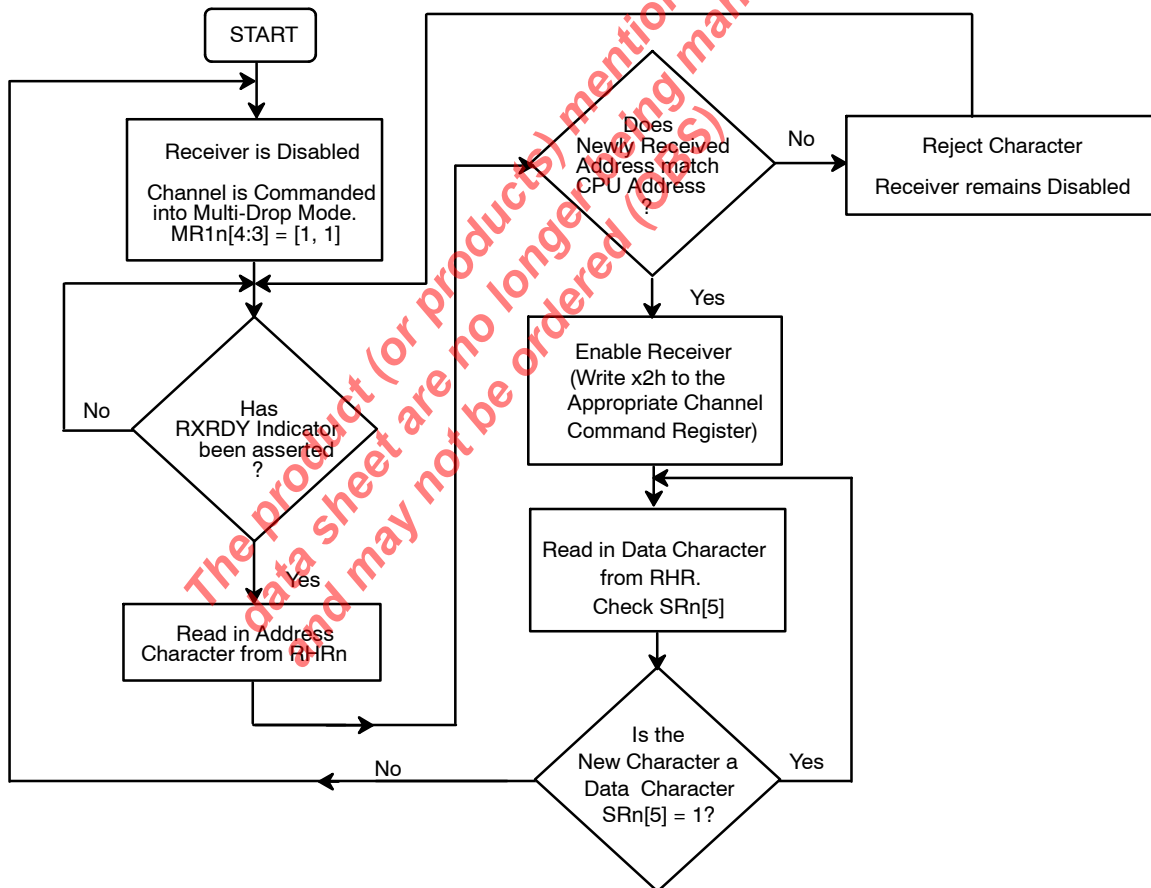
START

Receiver is Disabled

Channel is Commanded into Multi-Drop Mode. MR1n[4:3] = [1, 1]

No

Has RXRDY Indicator been asserted ?

Yes

Read in Address Character from RHRn

Does Newly Received Address match CPU Address ?

No

Reject Character

Receiver remains Disabled

Yes

Enable Receiver (Write x2h to the Appropriate Channel Command Register)

Read in Data Character from RHR. Check SRn[5]

Is the New Character a Data Character SRn[5] = 1?

No

Yes

The product (or products) mentioned in this data sheet are no longer being manufactured and may not be ordered (OBS)